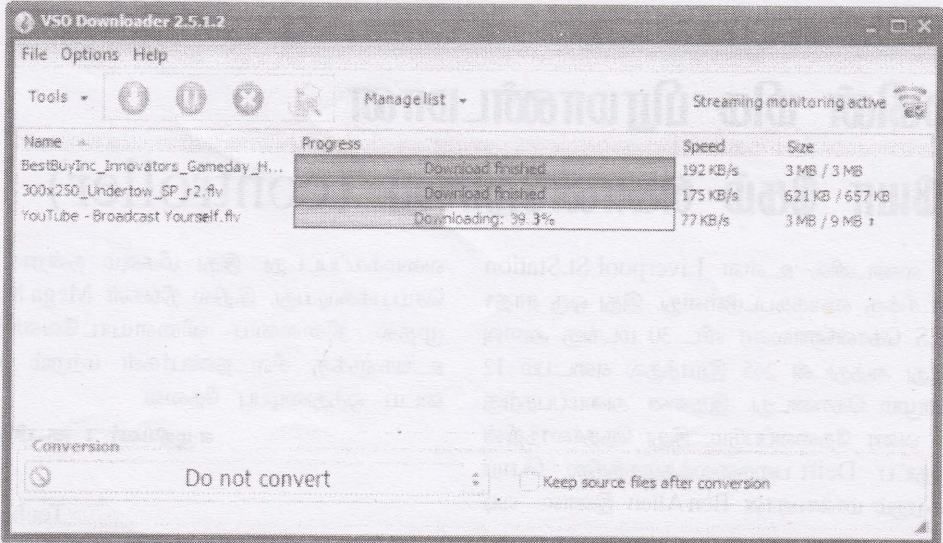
VSO Downloader 2.5.1.2

File Options Help

Tools Manage list Streaming monitoring active

| Name | Progress | Speed | Size |
|---|---|---|---|
| BestBuyInc_Innovators_Gameday_H... | Download finished | 192 KB/s | 3 MB / 3 MB |
| 300x250_Undertow_SP_r2.flv | Download finished | 175 KB/s | 621 KB / 657 KB |
| YouTube - Broadcast Yourself.flv | Downloading: 39.3% | 77 KB/s | 3 MB / 9 MB |

Conversion

Do not convert

Keep source files after conversion